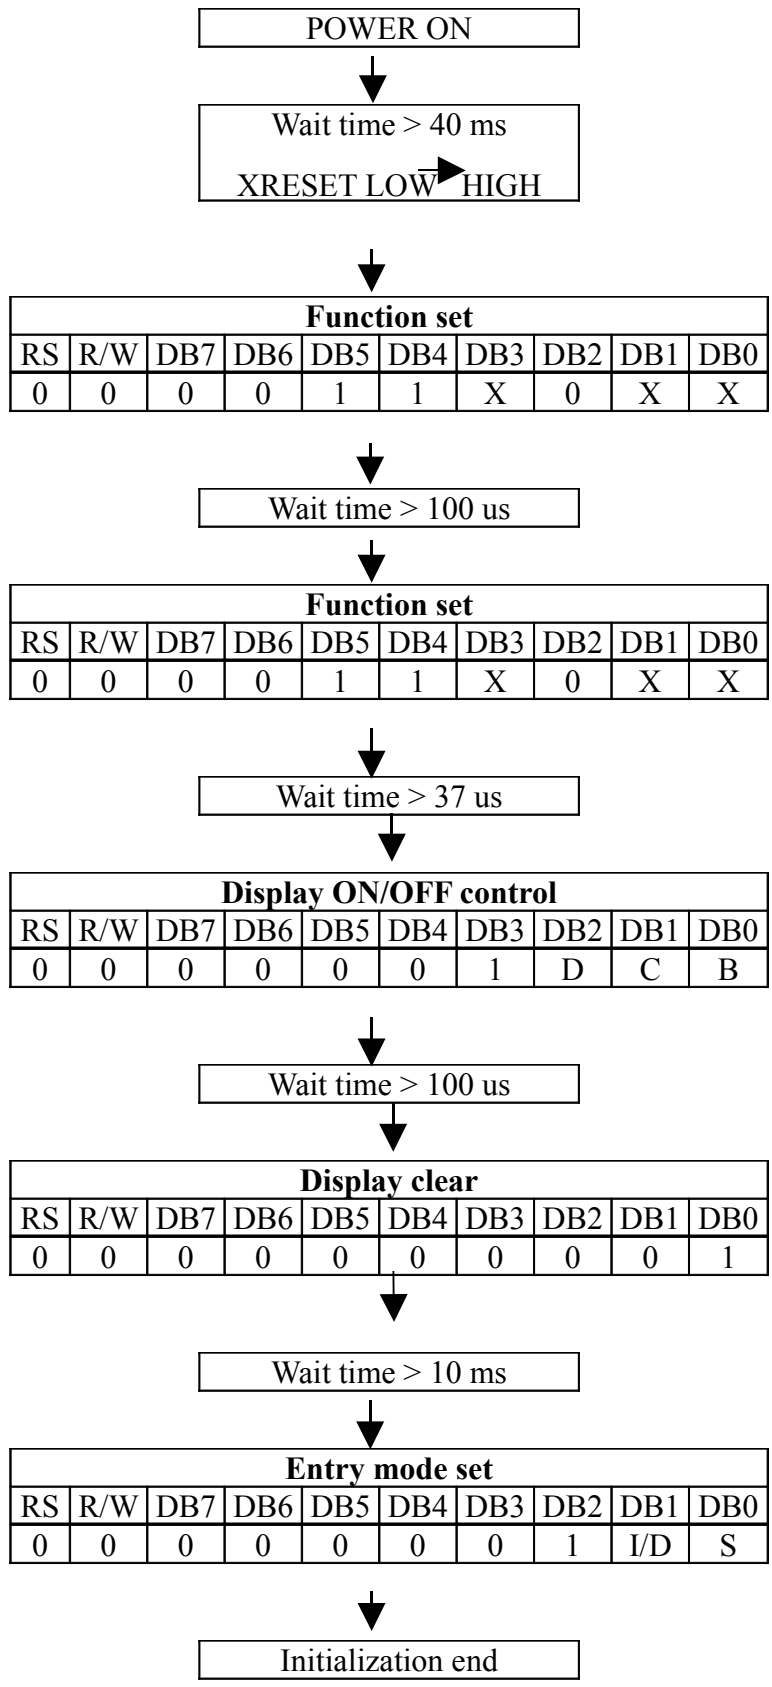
POWER ON

Wait time > 40 ms

XRESET LOW HIGH

| Function set | | | | | | | | | |
|---|---|---|---|---|---|---|---|---|---|
| RS | R/W | DB7 | DB6 | DB5 | DB4 | DB3 | DB2 | DB1 | DB0 |
| 0 | 0 | 0 | 0 | 1 | 1 | X | 0 | X | X |

Wait time > 100 us

| Function set | | | | | | | | | |
|---|---|---|---|---|---|---|---|---|---|
| RS | R/W | DB7 | DB6 | DB5 | DB4 | DB3 | DB2 | DB1 | DB0 |
| 0 | 0 | 0 | 0 | 1 | 1 | X | 0 | X | X |

Wait time > 37 us

| Display ON/OFF control | | | | | | | | | |
|---|---|---|---|---|---|---|---|---|---|
| RS | R/W | DB7 | DB6 | DB5 | DB4 | DB3 | DB2 | DB1 | DB0 |
| 0 | 0 | 0 | 0 | 0 | 0 | 1 | D | C | B |

Wait time > 100 us

| Display clear | | | | | | | | | |
|---|---|---|---|---|---|---|---|---|---|
| RS | R/W | DB7 | DB6 | DB5 | DB4 | DB3 | DB2 | DB1 | DB0 |
| 0 | 0 | 0 | 0 | 0 | 0 | 0 | 0 | 0 | 1 |

Wait time > 10 ms

| Entry mode set | | | | | | | | | |
|---|---|---|---|---|---|---|---|---|---|
| RS | R/W | DB7 | DB6 | DB5 | DB4 | DB3 | DB2 | DB1 | DB0 |
| 0 | 0 | 0 | 0 | 0 | 0 | 0 | 1 | I/D | S |

Initialization end